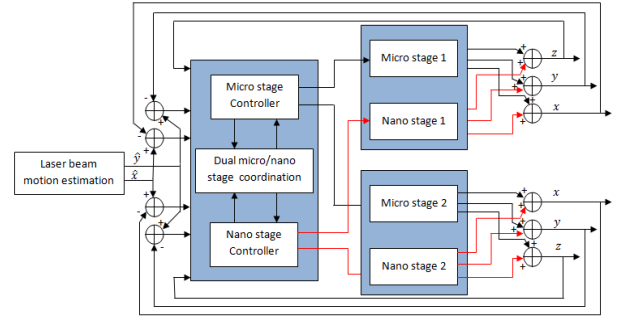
Laser beam motion estimation

$\hat{y}$

$\hat{x}$

Micro stage Controller

Dual micro/nano stage coordination

Nano stage Controller

Micro stage 1

Nano stage 1

Micro stage 2

Nano stage 2

$z$

$y$

$x$

$x$

$y$

$z$

-

+

-

+

+

-

+

-

+

+

+

+

+

+

+

+

+

+